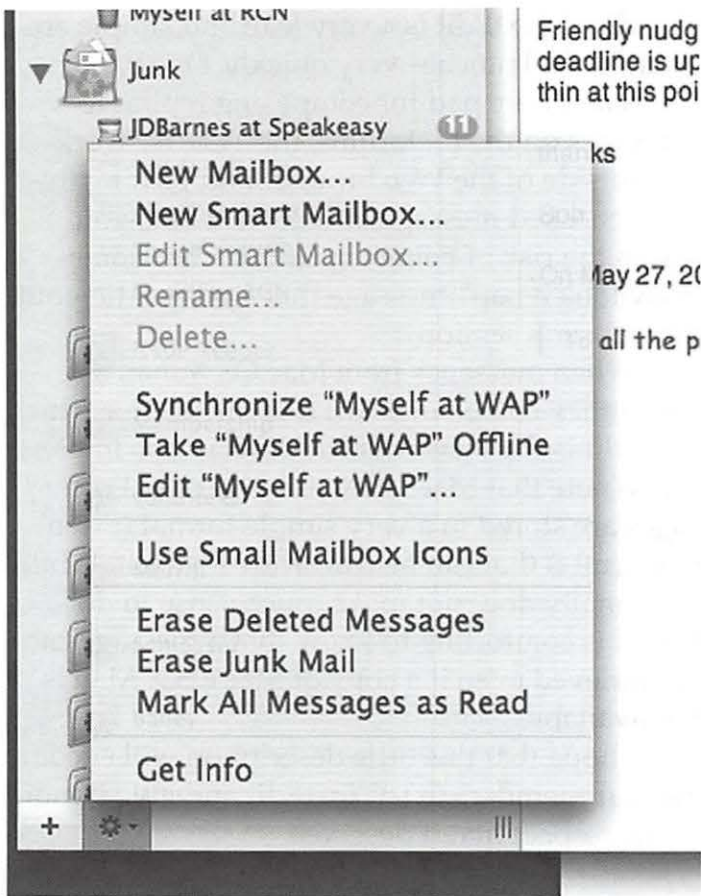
Myself at RCN

Junk

JDBarnes at Speakeasy 11

New Mailbox...
New Smart Mailbox...
Edit Smart Mailbox...
Rename...
Delete...

Synchronize "Myself at WAP"
Take "Myself at WAP" Offline
Edit "Myself at WAP"...

Use Small Mailbox Icons

Erase Deleted Messages
Erase Junk Mail
Mark All Messages as Read

Get Info

Friendly nudg
deadline is up
thin at this poi

ks

May 27, 2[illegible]

all the p

+